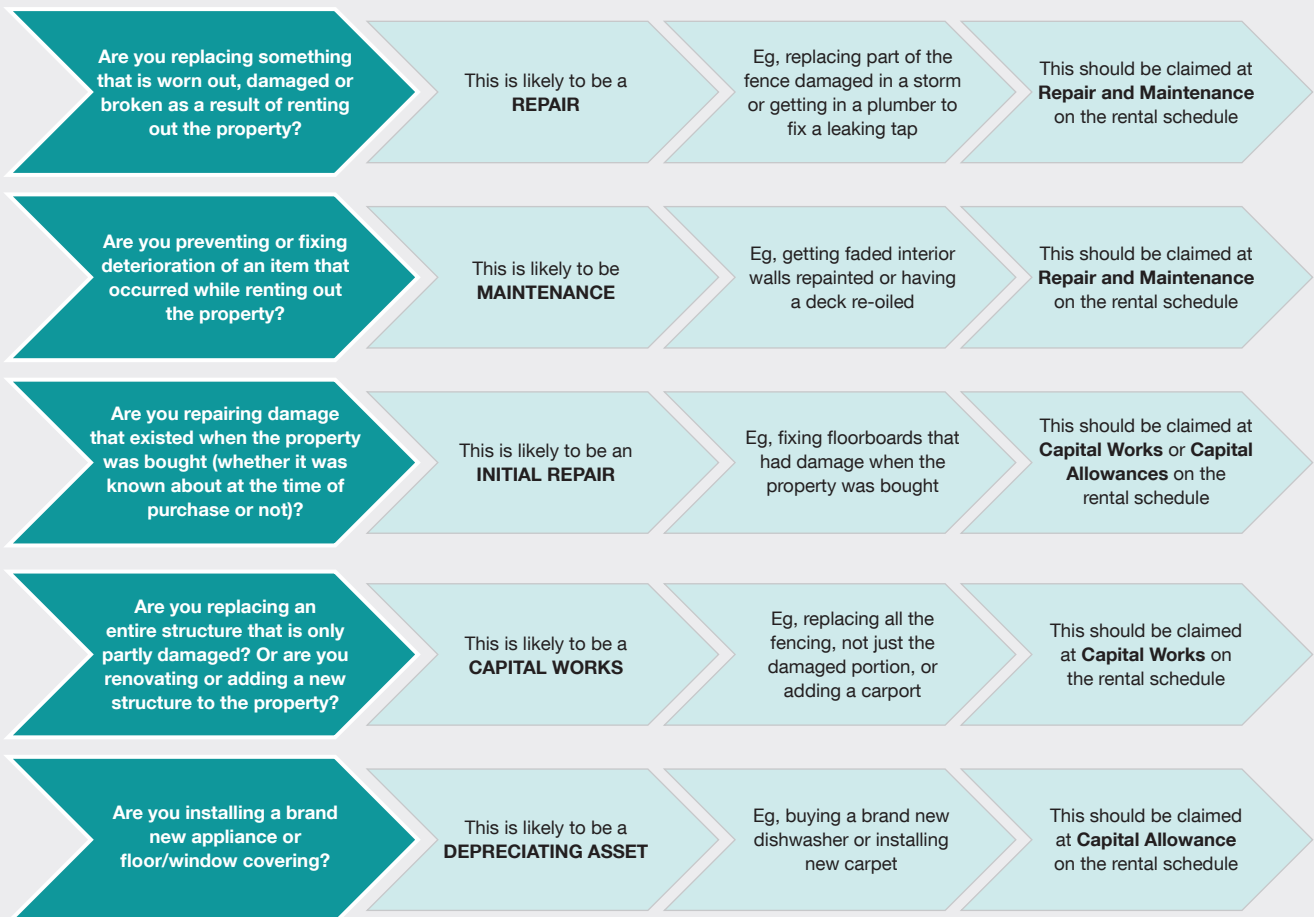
Are you replacing something that is worn out, damaged or broken as a result of renting out the property?

This is likely to be a REPAIR

Eg, replacing part of the fence damaged in a storm or getting in a plumber to fix a leaking tap

This should be claimed at Repair and Maintenance on the rental schedule

Are you preventing or fixing deterioration of an item that occurred while renting out the property?

This is likely to be MAINTENANCE

Eg, getting faded interior walls repainted or having a deck re-oiled

This should be claimed at Repair and Maintenance on the rental schedule

Are you repairing damage that existed when the property was bought (whether it was known about at the time of purchase or not)?

This is likely to be an INITIAL REPAIR

Eg, fixing floorboards that had damage when the property was bought

This should be claimed at Capital Works or Capital Allowances on the rental schedule

Are you replacing an entire structure that is only partly damaged? Or are you renovating or adding a new structure to the property?

This is likely to be a CAPITAL WORKS

Eg, replacing all the fencing, not just the damaged portion, or adding a carport

This should be claimed at Capital Works on the rental schedule

Are you installing a brand new appliance or floor/window covering?

This is likely to be a DEPRECIATING ASSET

Eg, buying a brand new dishwasher or installing new carpet

This should be claimed at Capital Allowance on the rental schedule